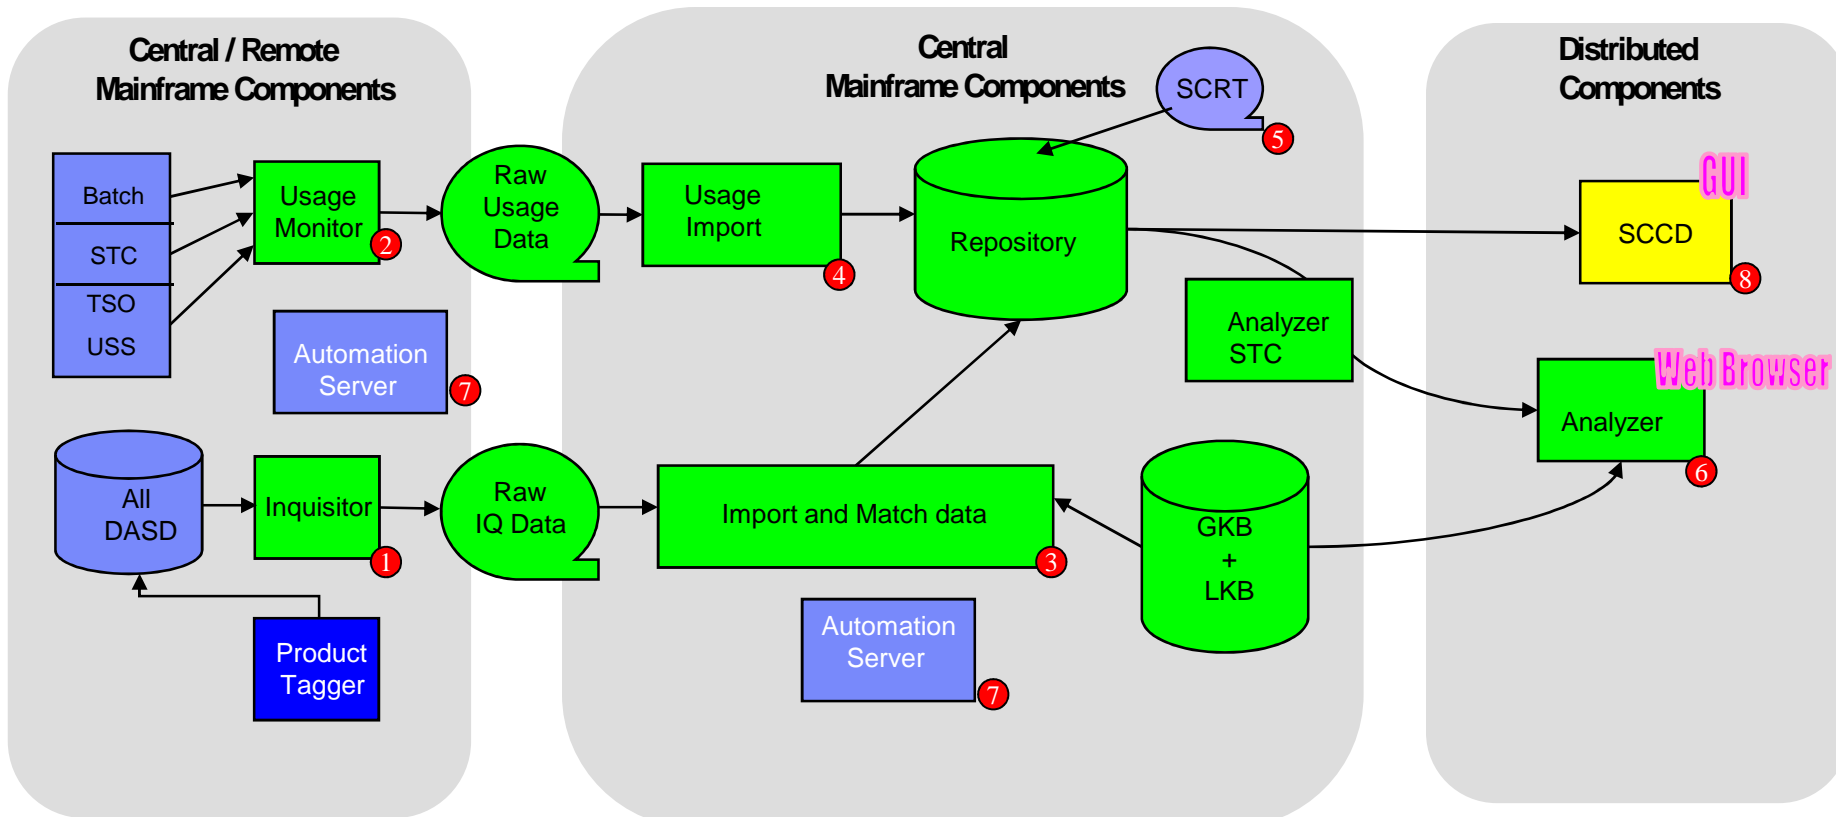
Central / Remote Mainframe Components

Batch

STC

TSO

USS

Usage Monitor 2

Automation Server 7

All DASD

Inquisitor 1

Product Tagger

Raw Usage Data

Raw IQ Data

Central Mainframe Components

SCRT 5

Usage Import 4

Repository

Analyzer STC

Import and Match data 3

GKB + LKB

Automation Server 7

Distributed Components

GUI

SCCD 8

Web Browser

Analyzer 6